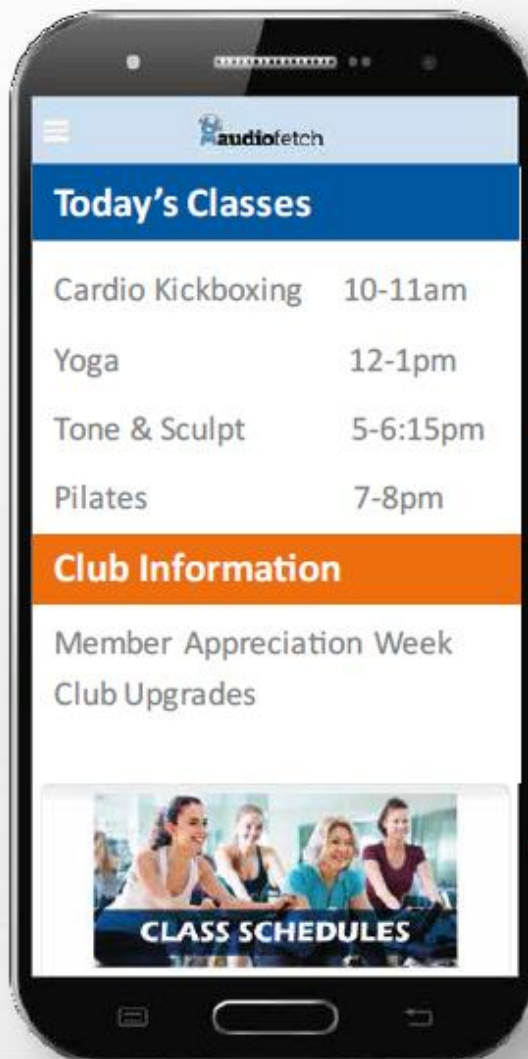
audiofetch

Today's Classes

| | |
|---|---|
| Cardio Kickboxing | 10-11am |
| Yoga | 12-1pm |
| Tone & Sculpt | 5-6:15pm |
| Pilates | 7-8pm |

Club Information

Member Appreciation Week
Club Upgrades

CLASS SCHEDULES